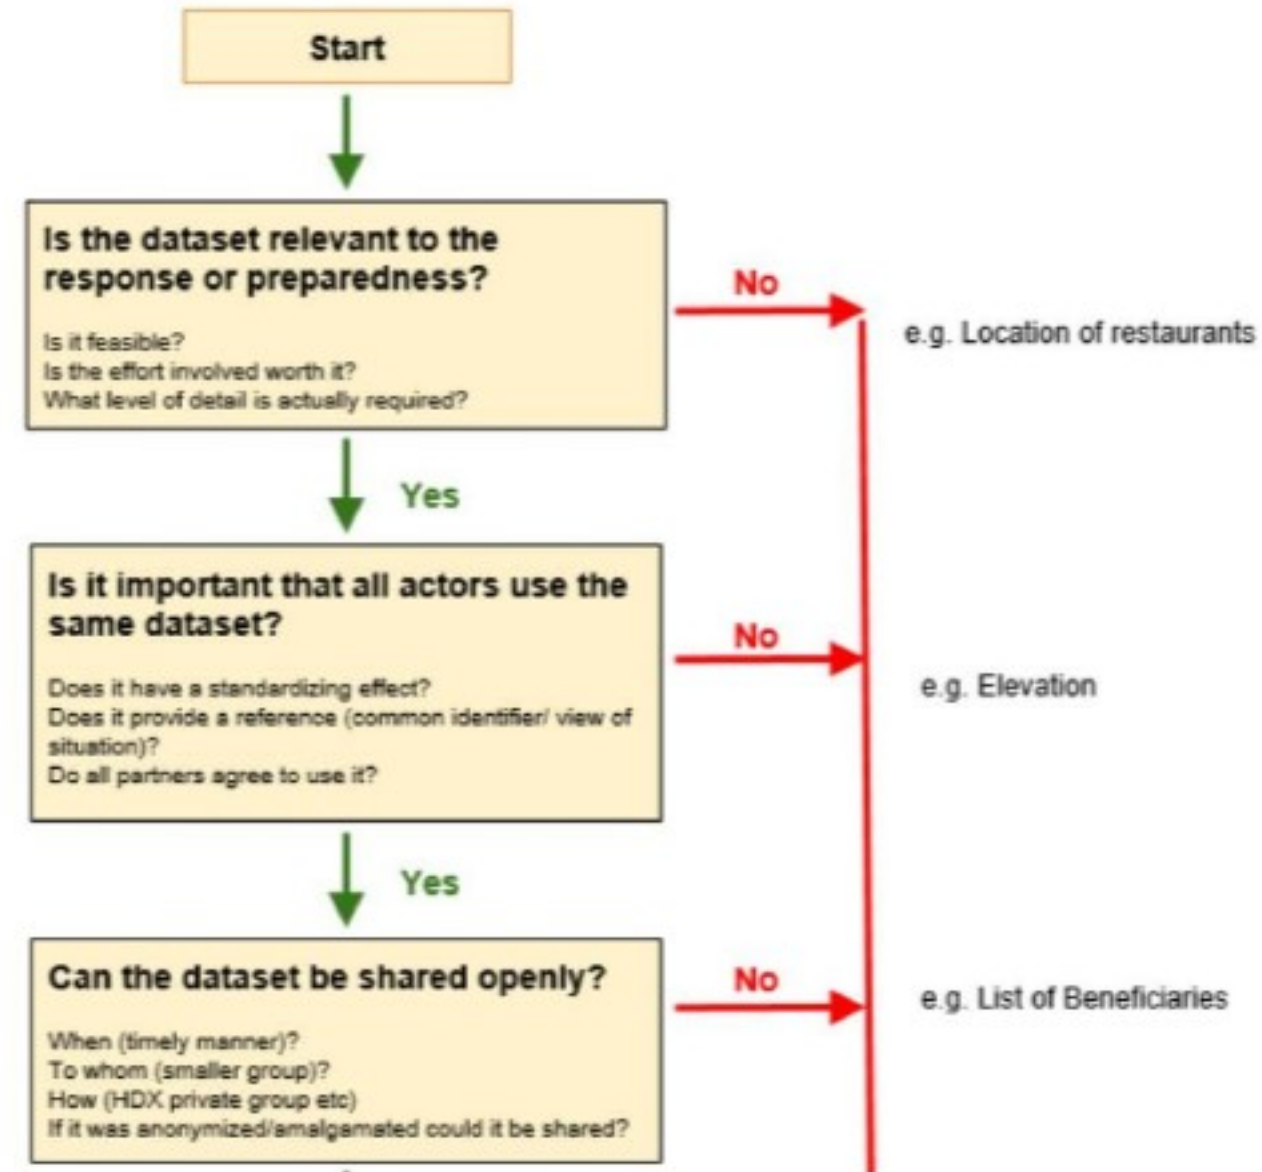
Start

Is the dataset relevant to the response or preparedness?

Is it feasible?
Is the effort involved worth it?
What level of detail is actually required?

No

e.g. Location of restaurants

Yes

Is it important that all actors use the same dataset?

Does it have a standardizing effect?
Does it provide a reference (common identifier/ view of situation)?
Do all partners agree to use it?

No

e.g. Elevation

Yes

Can the dataset be shared openly?

When (timely manner)?
To whom (smaller group)?
How (HDX private group etc)
If it was anonymized/amalgamated could it be shared?

No

e.g. List of Beneficiaries